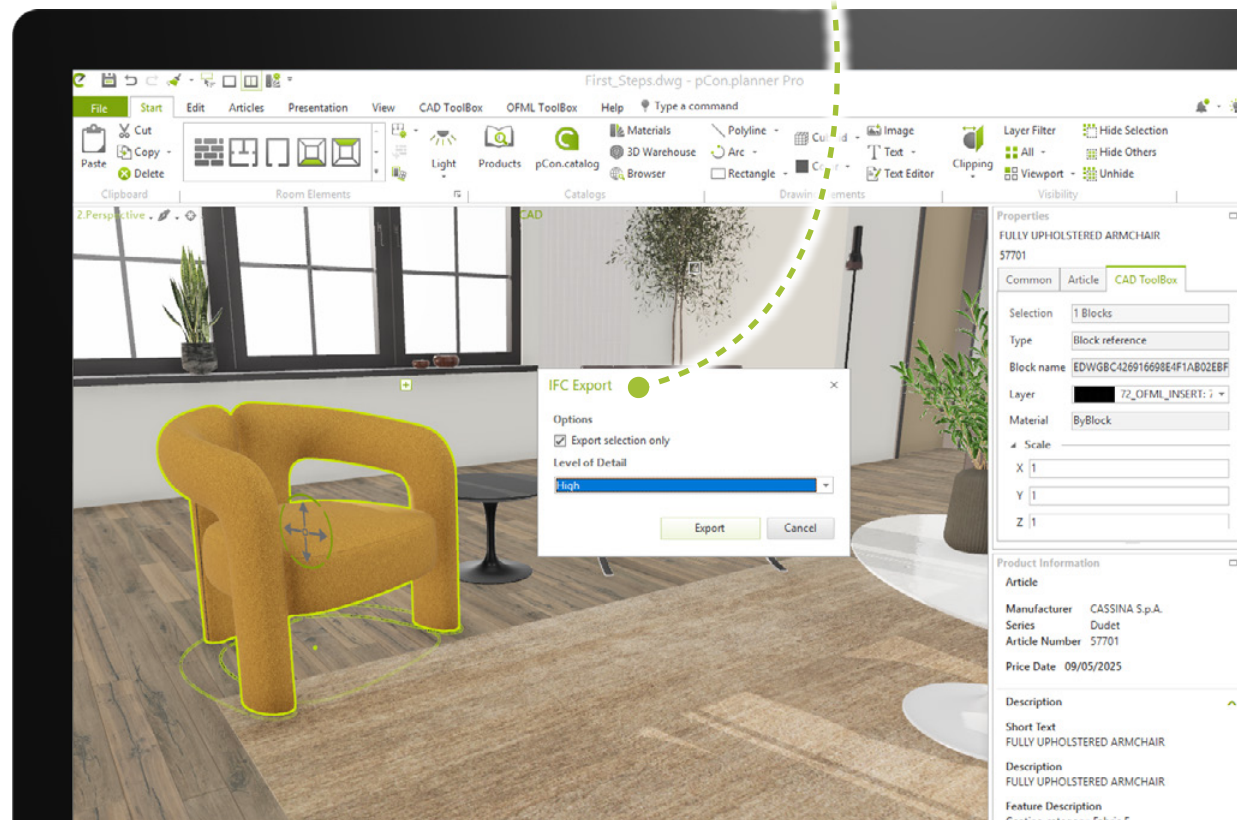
First_Steps.dwg - pCon.planner Pro

File Start Edit Articles Presentation View CAD ToolBox OFML ToolBox Help Type a command

Paste Cut Copy Delete
Clipboard
Room Elements
Light
Products pCon.catalog Materials 3D Warehouse Browser
Catalogs
Polyline Arc Rectangle Cu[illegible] C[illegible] Image Text Text Editor
Drawing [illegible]lements
Clipping
Layer Filter All Viewport Hide Selection Hide Others Unhide
Visibility

2.Perspective
CAD

IFC Export
Options
Export selection only
Level of Detail
High
Export Cancel

Properties
FULLY UPHOLSTERED ARMCHAIR
57701
Common Article CAD ToolBox
Selection 1 Blocks
Type Block reference
Block name EDWGBC426916698E4F1AB02EBF
Layer 72_OFML_INSERT: 7
Material ByBlock
Scale
X 1
Y 1
Z 1

Product Information
Article
Manufacturer CASSINA S.p.A.
Series Dudet
Article Number 57701
Price Date 09/05/2025

Description
Short Text
FULLY UPHOLSTERED ARMCHAIR
Description
FULLY UPHOLSTERED ARMCHAIR
Feature Description
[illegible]